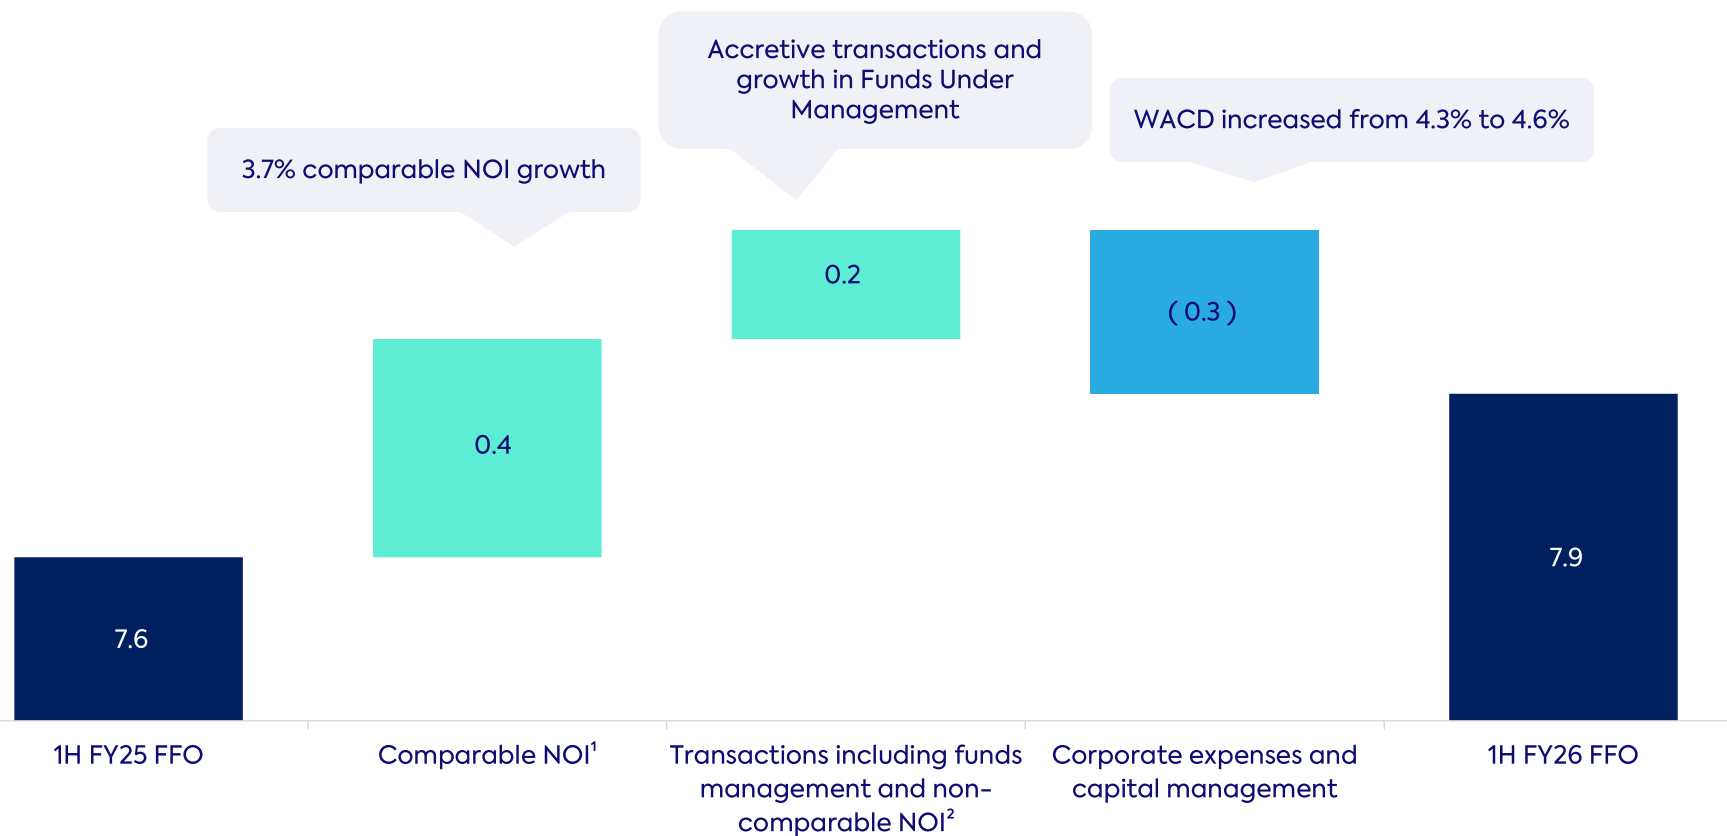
Accretive transactions and growth in Funds Under Management

3.7% comparable NOI growth

WACD increased from 4.3% to 4.6%

0.2

( 0.3 )

0.4

7.9

7.6

1H FY25 FFO

Comparable NOI$^1$

Transactions including funds management and non-comparable NOI$^2$

Corporate expenses and capital management

1H FY26 FFO